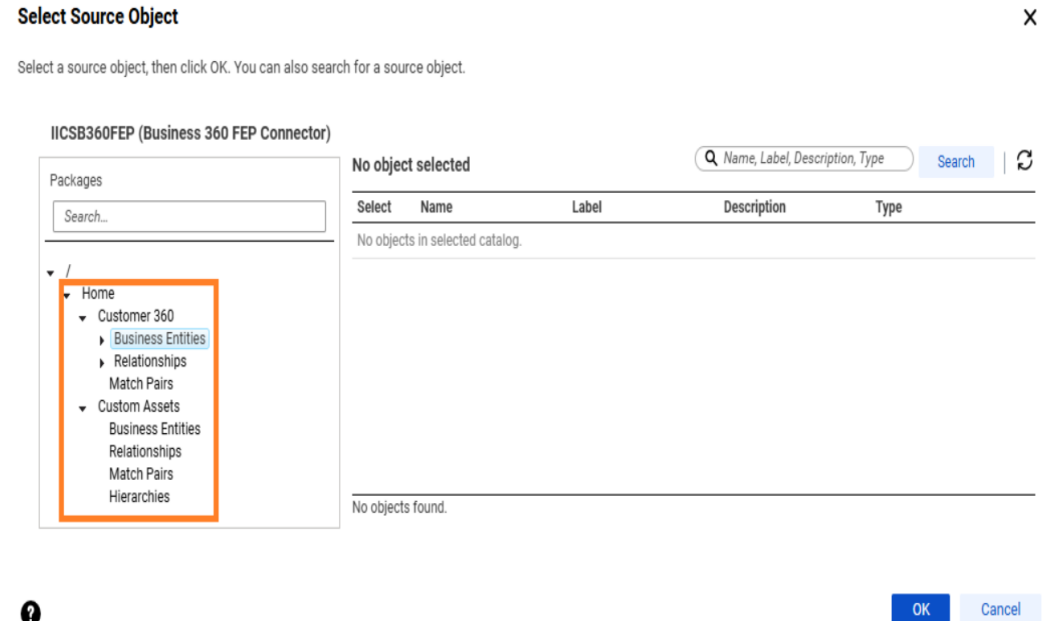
Select Source Object

X

Select a source object, then click OK. You can also search for a source object.

IICSB360FEP (Business 360 FEP Connector)

Packages

Search...

/
Home
Customer 360
Business Entities
Relationships
Match Pairs
Custom Assets
Business Entities
Relationships
Match Pairs
Hierarchies

No object selected

Name, Label, Description, Type

Search

| Select | Name | Label | Description | Type |
|---|---|---|---|---|
| No objects in selected catalog. | | | | |

No objects found.

OK

Cancel